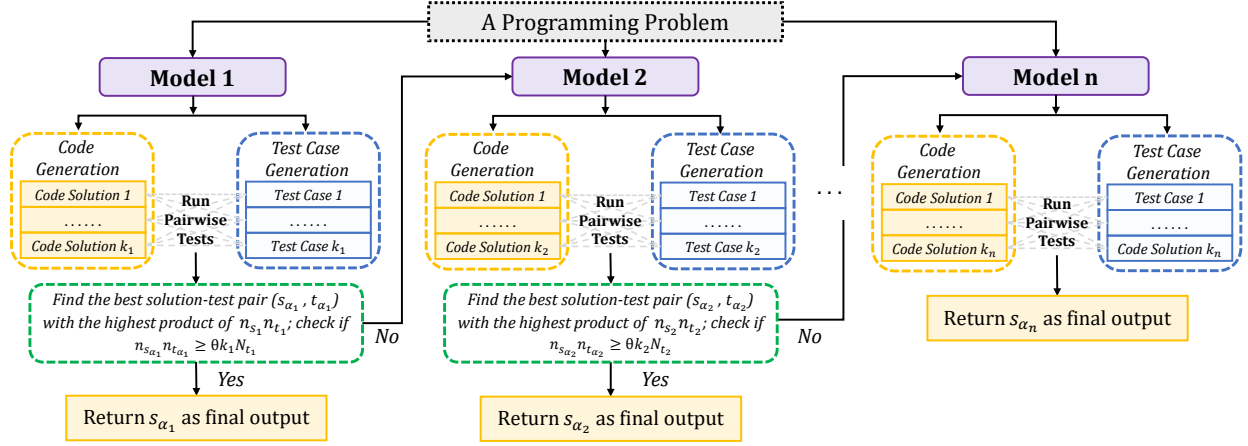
A Programming Problem

Model 1

Code Generation
Code Solution 1
......
Code Solution $k_1$

Run Pairwise Tests

Test Case Generation
Test Case 1
......
Test Case $k_1$

Find the best solution-test pair $(s_{\alpha_1}, t_{\alpha_1})$ with the highest product of $n_{s_1}n_{t_1}$; check if $n_{s_{\alpha_1}}n_{t_{\alpha_1}} \geq \theta k_1 N_{t_1}$

No

Yes

Return $s_{\alpha_1}$ as final output

Model 2

Code Generation
Code Solution 1
......
Code Solution $k_2$

Run Pairwise Tests

Test Case Generation
Test Case 1
......
Test Case $k_2$

Find the best solution-test pair $(s_{\alpha_2}, t_{\alpha_2})$ with the highest product of $n_{s_2}n_{t_2}$; check if $n_{s_{\alpha_2}}n_{t_{\alpha_2}} \geq \theta k_2 N_{t_2}$

No

Yes

Return $s_{\alpha_2}$ as final output

. . .

Model n

Code Generation
Code Solution 1
......
Code Solution $k_n$

Run Pairwise Tests

Test Case Generation
Test Case 1
......
Code Solution $k_n$

Return $s_{\alpha_n}$ as final output